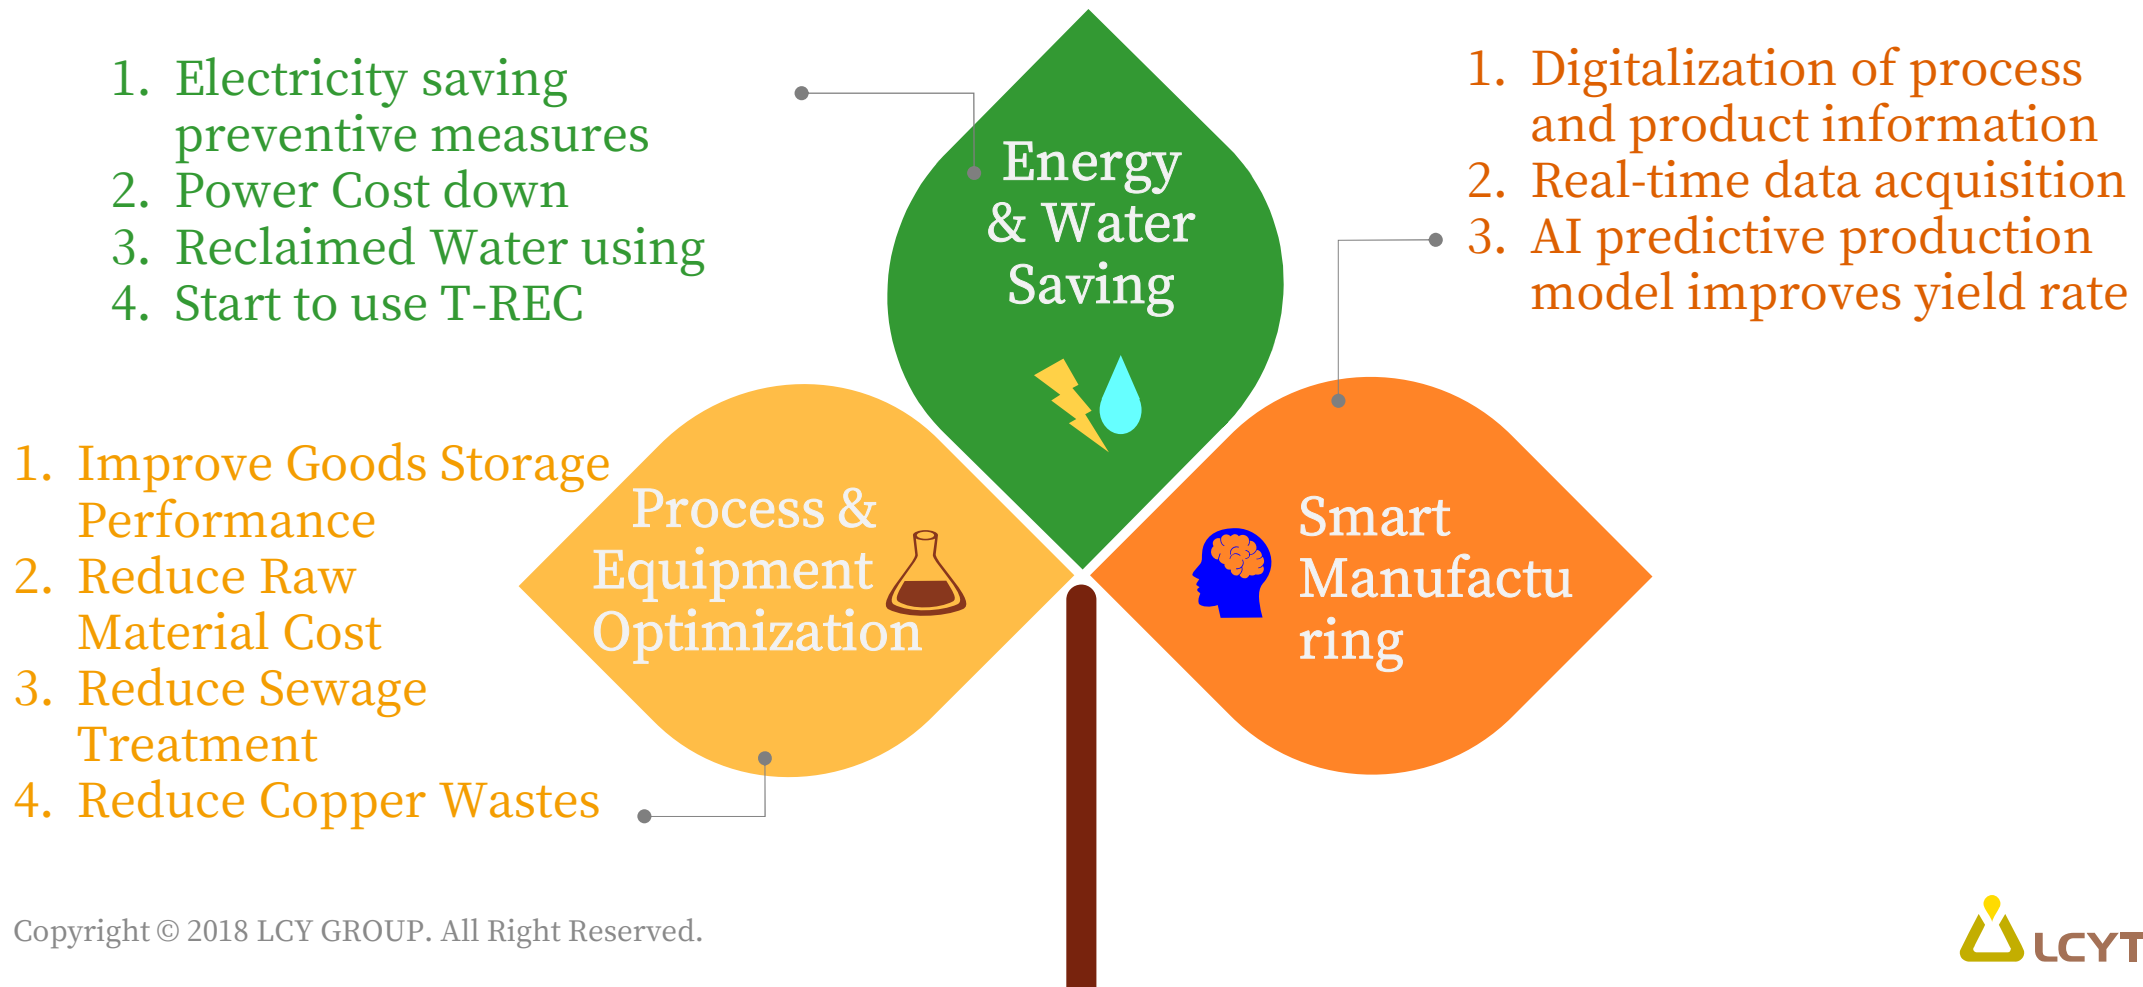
1. Electricity saving preventive measures
2. Power Cost down
3. Reclaimed Water using
4. Start to use T-REC

Energy & Water Saving

1. Digitalization of process and product information
2. Real-time data acquisition
3. AI predictive production model improves yield rate

1. Improve Goods Storage Performance
2. Reduce Raw Material Cost
3. Reduce Sewage Treatment
4. Reduce Copper Wastes

Process & Equipment Optimization

Smart Manufactu ring

Copyright © 2018 LCY GROUP. All Right Reserved.

LCYT